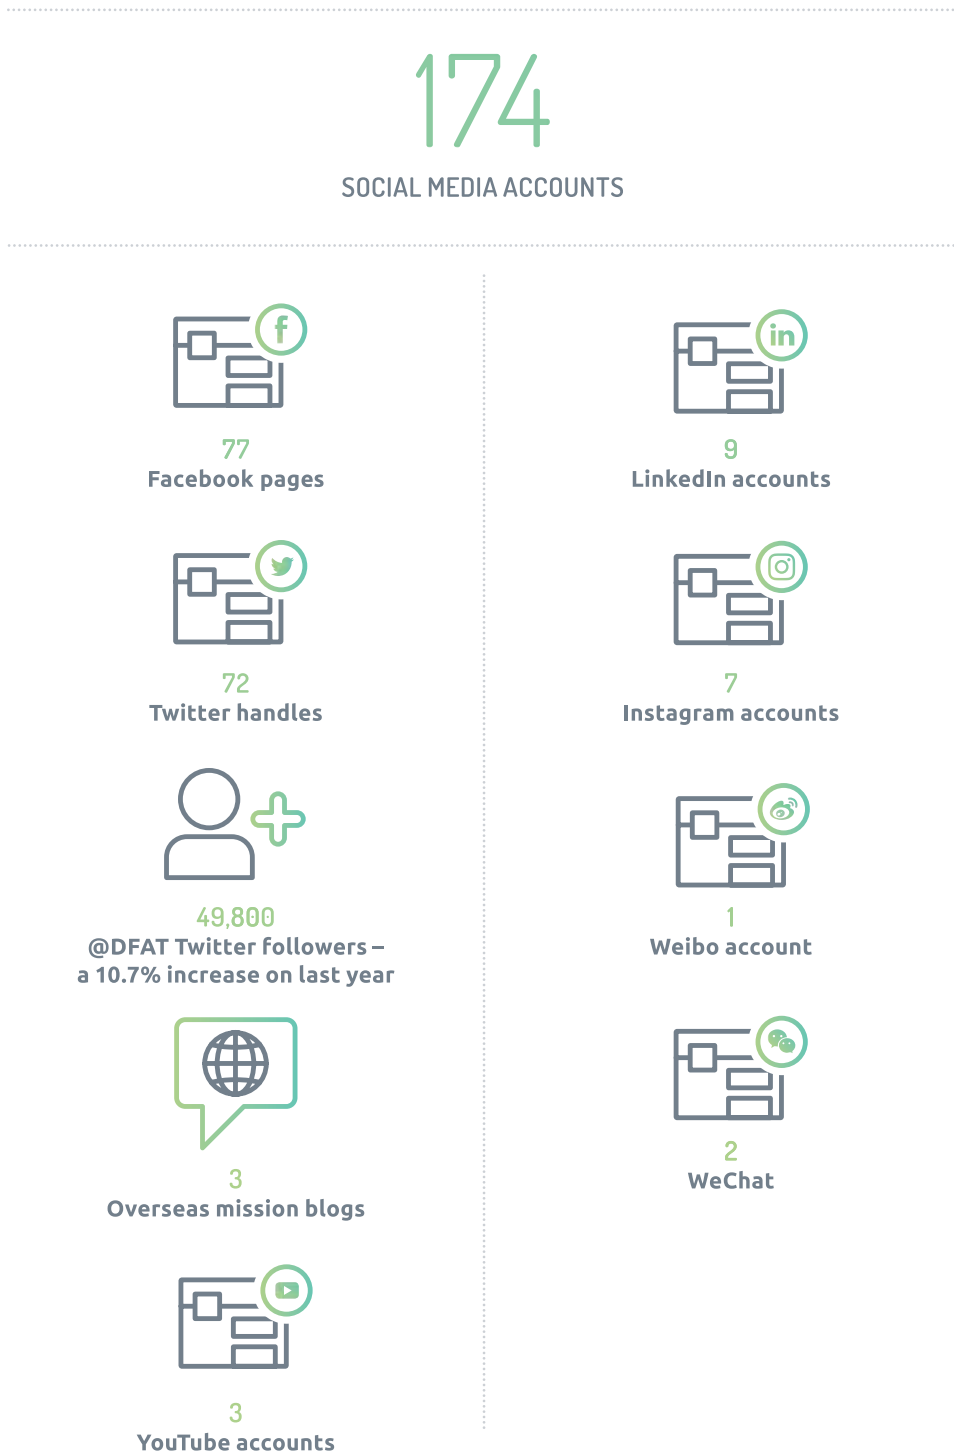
174
SOCIAL MEDIA ACCOUNTS

77
Facebook pages

72
Twitter handles

49,800
@DFAT Twitter followers – a 10.7% increase on last year

3
Overseas mission blogs

3
YouTube accounts

9
LinkedIn accounts

7
Instagram accounts

1
Weibo account

2
WeChat